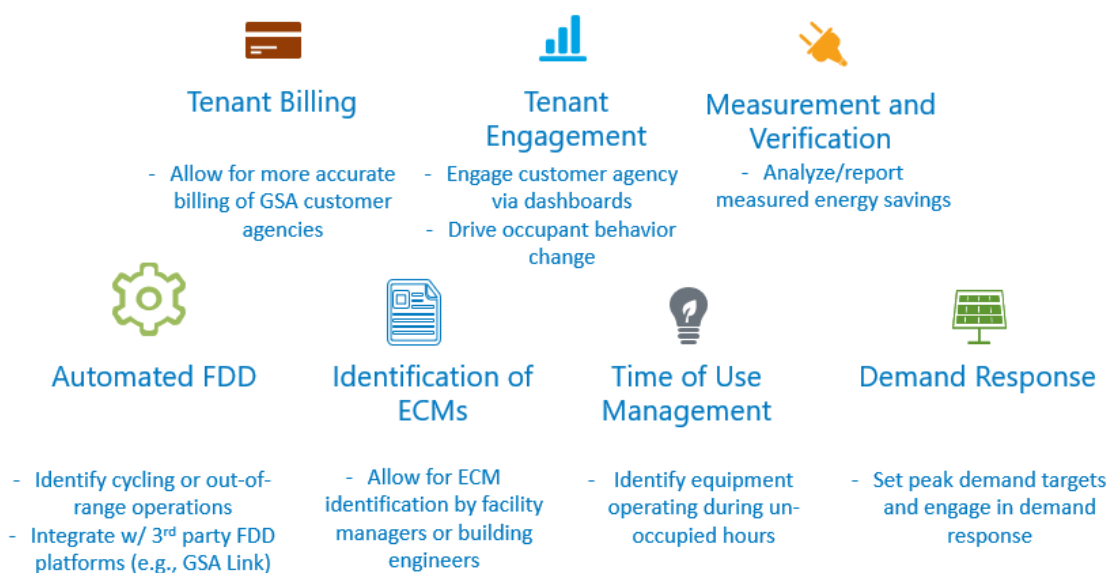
Tenant Billing

- Allow for more accurate billing of GSA customer agencies

Tenant Engagement

- Engage customer agency via dashboards
- Drive occupant behavior change

Measurement and Verification

- Analyze/report measured energy savings

Automated FDD

- Identify cycling or out-of-range operations
- Integrate w/ 3$^{rd}$ party FDD platforms (e.g., GSA Link)

Identification of ECMs

- Allow for ECM identification by facility managers or building engineers

Time of Use Management

- Identify equipment operating during un-occupied hours

Demand Response

- Set peak demand targets and engage in demand response